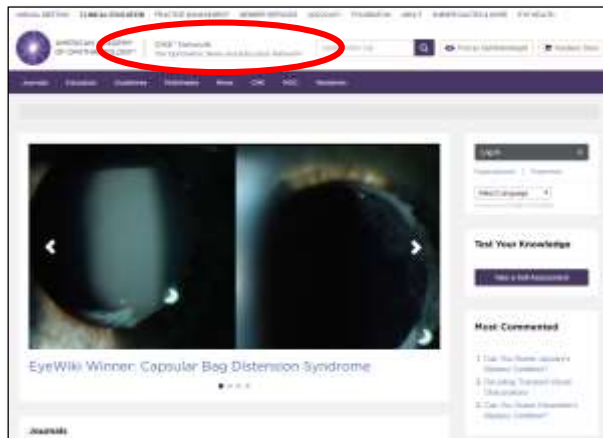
ANNUAL MEETING CLINICAL EDUCATION PRACTICE MANAGEMENT MEMBER SERVICES ADVOCACY FOUNDATION ABOUT SUBSPECIALTIES & MORE EYE HEALTH

AMERICAN ACADEMY OF OPHTHALMOLOGY

ONE® Network
The Ophthalmic News and Education Network

Find an Ophthalmologist

Academy Store

Journals Education Guidelines Multimedia News CME MOC Residents

Login

Select Language

Test Your Knowledge

Take a Self-Assessment

EyeWiki Winner: Capsular Bag Distension Syndrome

Most Commented

Can You Name Uveitis's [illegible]
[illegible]
Can You Name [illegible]

Journals